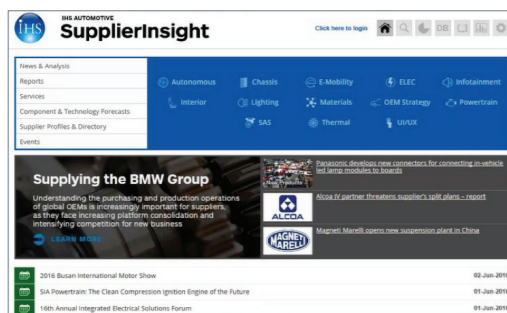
IHS

IHS AUTOMOTIVE

SupplierInsight

Click here to login

DB

News & Analysis

Reports

Services

Component & Technology Forecasts

Supplier Profiles & Directory

Events

Autonomous

Chassis

E-Mobility

ELEC

Infotainment

Interior

Lighting

Materials

OEM Strategy

Powertrain

SAS

Thermal

UI/UX

Supplying the BMW Group

Understanding the purchasing and production operations of global OEMs is increasingly important for suppliers, as they face increasing platform consolidation and intensifying competition for new business

LEARN MORE

Panasonic develops new connectors for connecting in-vehicle led lamp modules to boards

ALCOA

Alcoa IV partner threatens supplier's split plans – report

MAGNETI MARELLI

Magneti Marelli opens new suspension plant in China

2016 Busan International Motor Show

02-Jun-2016

SIA Powertrain: The Clean Compression Ignition Engine of the Future

01-Jun-2016

16th Annual Integrated Electrical Solutions Forum

01-Jun-2016